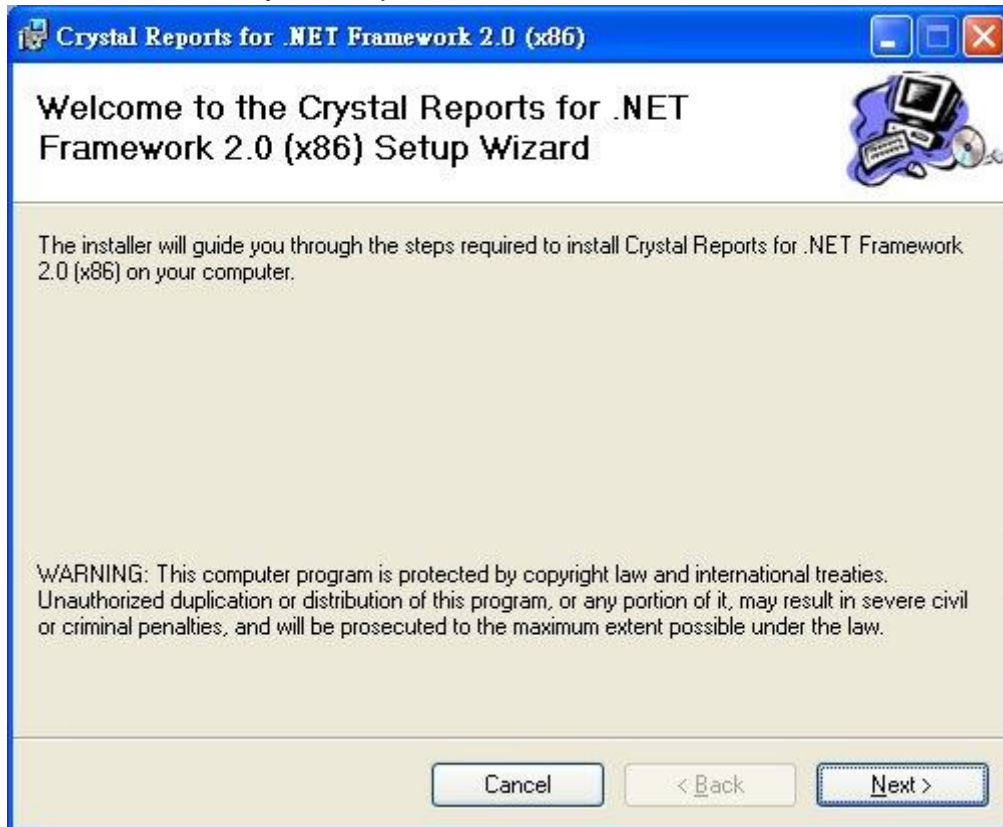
Crystal Reports for .NET Framework 2.0 (x86)

Welcome to the Crystal Reports for .NET Framework 2.0 (x86) Setup Wizard

The installer will guide you through the steps required to install Crystal Reports for .NET Framework 2.0 (x86) on your computer.

WARNING: This computer program is protected by copyright law and international treaties. Unauthorized duplication or distribution of this program, or any portion of it, may result in severe civil or criminal penalties, and will be prosecuted to the maximum extent possible under the law.

Cancel

< Back

Next >